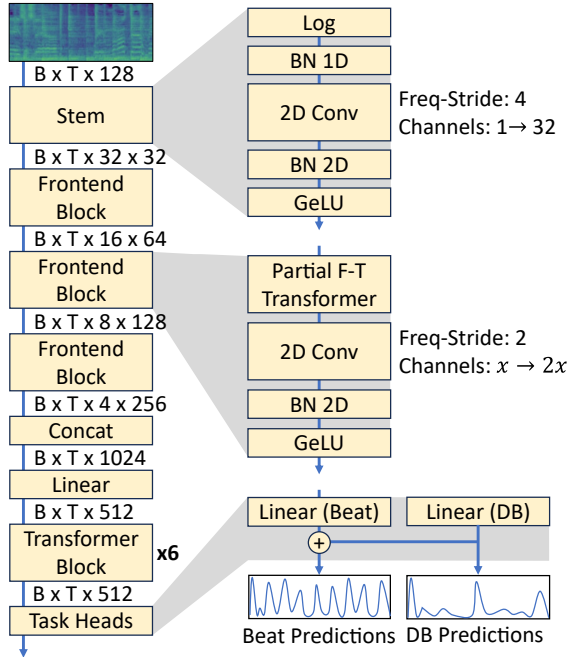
B x T x 128

Stem

B x T x 32 x 32

Frontend Block

B x T x 16 x 64

Frontend Block

B x T x 8 x 128

Frontend Block

B x T x 4 x 256

Concat

B x T x 1024

Linear

B x T x 512

Transformer Block

x6

B x T x 512

Task Heads

Log

BN 1D

2D Conv

Freq-Stride: 4
Channels: 1→ 32

BN 2D

GeLU

Partial F-T Transformer

2D Conv

Freq-Stride: 2
Channels: $x \rightarrow 2x$

BN 2D

GeLU

Linear (Beat)

Linear (DB)

+

Beat Predictions

DB Predictions